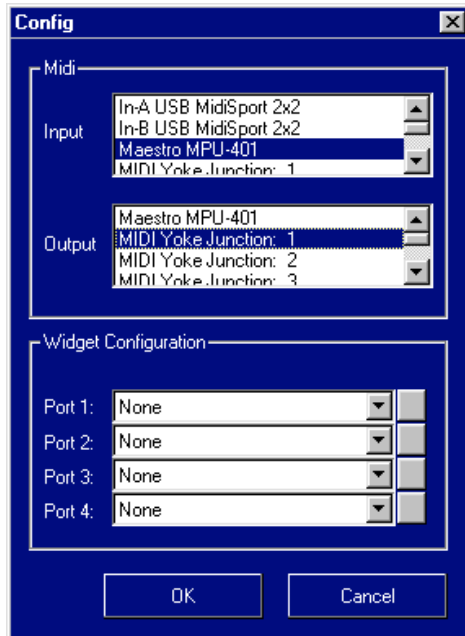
Config

Midi

Input
In-A USB MidiSport 2x2
In-B USB MidiSport 2x2
Maestro MPU-401
MIDI Yoke Junction: 1

Output
Maestro MPU-401
MIDI Yoke Junction: 1
MIDI Yoke Junction: 2
MIDI Yoke Junction: 3

Widget Configuration

Port 1: None
Port 2: None
Port 3: None
Port 4: None

OK
Cancel